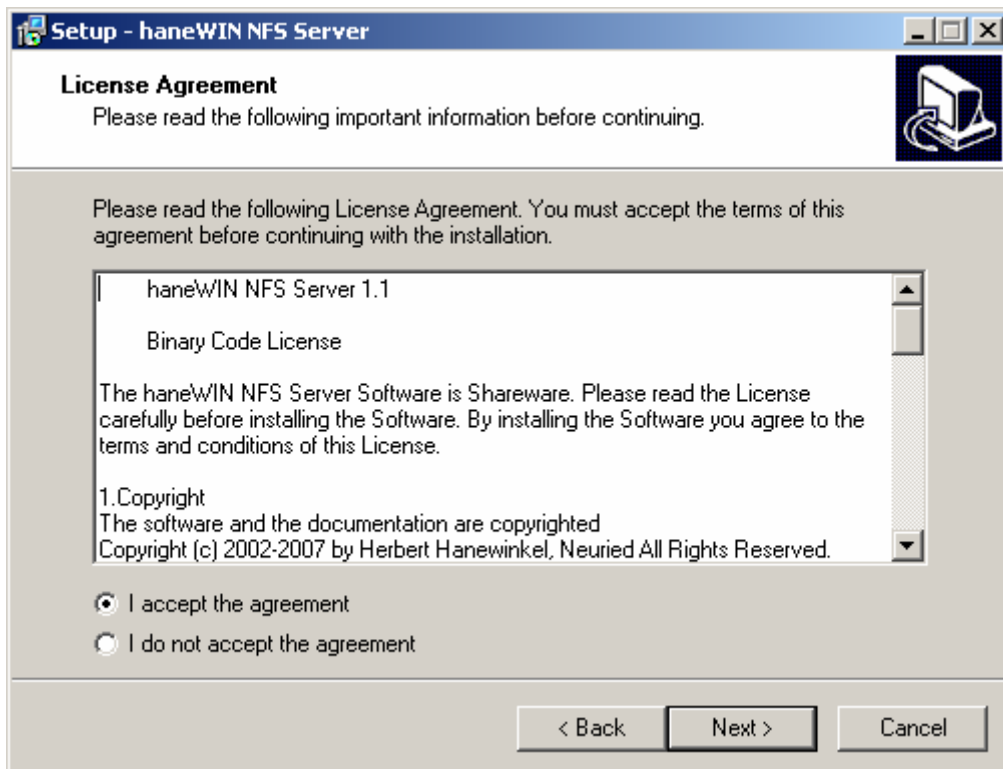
Setup - haneWIN NFS Server

License Agreement
Please read the following important information before continuing.

Please read the following License Agreement. You must accept the terms of this agreement before continuing with the installation.

haneWIN NFS Server 1.1

Binary Code License

The haneWIN NFS Server Software is Shareware. Please read the License carefully before installing the Software. By installing the Software you agree to the terms and conditions of this License.

1.Copyright
The software and the documentation are copyrighted
Copyright (c) 2002-2007 by Herbert Hanewinkel, Neuried All Rights Reserved.

I accept the agreement

I do not accept the agreement

< Back

Next >

Cancel